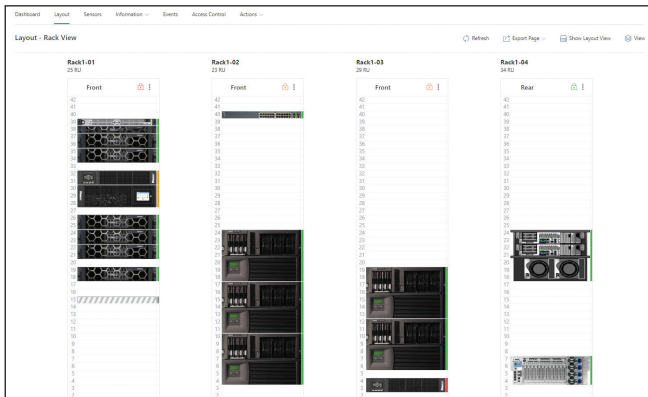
Dashboard Layout Sensors Information Events Access Control Actions

Layout - Rack View

Refresh Export Page Show Layout View View

Rack1-01
25 RU
Front
42
41
40
39
38
37
36
35
34
33
32
31
30
29
28
27
26
25
24
23
22
21
20
19
18
17
16
15
14
13
12
11
10
9
8
7
6
5
4
3
2

Rack1-02
23 RU
Front
42
41
40
39
38
37
36
35
34
33
32
31
30
29
28
27
26
25
24
23
22
21
20
19
18
17
16
15
14
13
12
11
10
9
8
7
6
5
4
3
2

Rack1-03
29 RU
Front
42
41
40
39
38
37
36
35
34
33
32
31
30
29
28
27
26
25
24
23
22
21
20
19
18
17
16
15
14
13
12
11
10
9
8
7
6
5
4
3
2

Rack1-04
34 RU
Rear
42
41
40
39
38
37
36
35
34
33
32
31
30
29
28
27
26
25
24
23
22
21
20
19
18
17
16
15
14
13
12
11
10
9
8
7
6
5
4
3
2